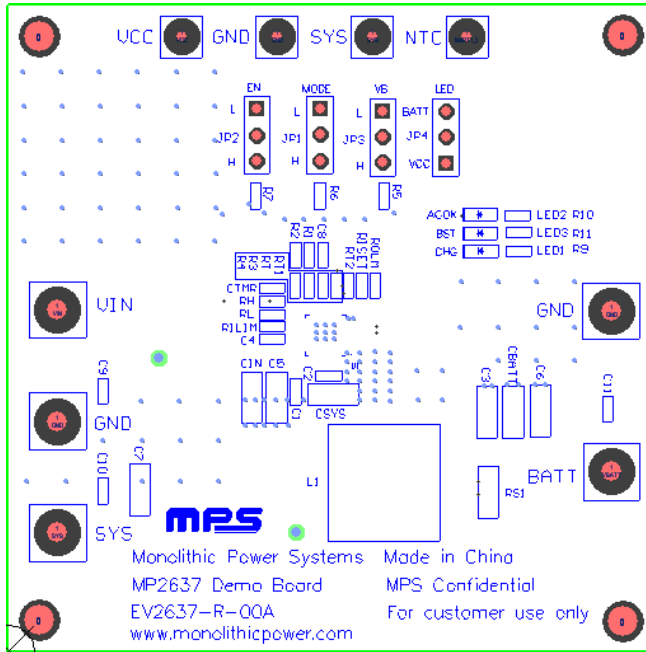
VCC GND SYS NTC

EN
L
JP2
H

MODE
L
JP1
H

VB
L
JP3
H

LED
BATT
JP4
VCC

R7 R6 R5

ACOK LED2 R10
BST LED3 R11
CHG LED1 R9

R2 R8 ROLIM
R4 R3 R1 R12 RISET

CTMR
RH
RL
RILIM
C4

VIN

GND

C9

CIN C5

C2

U1

C1 CSYS

C3 CBATT C6

C11

GND

C10 C7

L1

BATT

RS1

SYS

MPS

Monolithic Power Systems Made in China
MP2637 Demo Board MPS Confidential
EV2637-R-00A For customer use only
www.monolithicpower.com